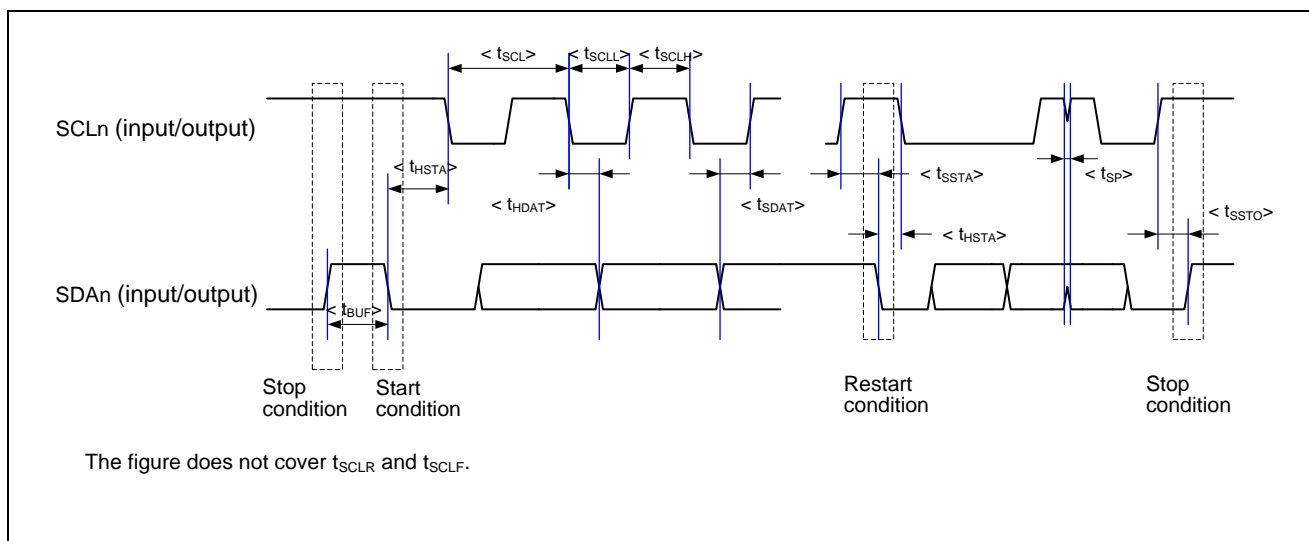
< $t_{SCL}$> < $t_{SCLL}$> < $t_{SCLH}$>

SCLn (input/output)

< $t_{HSTA}$>

< $t_{HDAT}$>

< $t_{SDAT}$>

< $t_{SSTA}$>

< $t_{SP}$>

< $t_{SSTO}$>

< $t_{HSTA}$>

SDAn (input/output)

< $t_{BUF}$>

Stop condition

Start condition

Restart condition

Stop condition

The figure does not cover $t_{SCLR}$ and $t_{SCLF}$.